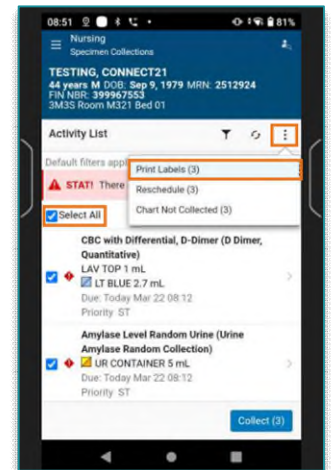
08:51 81%
Nursing
Specimen Collections
TESTING, CONNECT21
44 years M DOB: Sep 9, 1979 MRN: 2512924
FIN NBR: 399967553
3M3S Room M321 Bed 01
Activity List
Default filters appli
STAT! There
Print Labels (3)
Reschedule (3)
Chart Not Collected (3)
Select All
CBC with Differential, D-Dimer (D Dimer, Quantitative)
LAV TOP 1 mL
LT BLUE 2.7 mL
Due: Today Mar 22 08:12
Priority ST
Amylase Level Random Urine (Urine Amylase Random Collection)
UR CONTAINER 5 mL
Due: Today Mar 22 08:12
Priority ST
Collect (3)